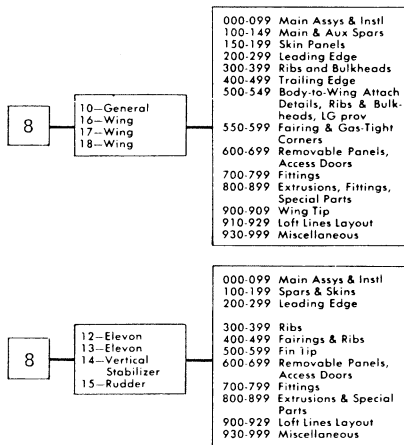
8

10—General
16—Wing
17—Wing
18—Wing

000-099 Main Assys & Instl
100-149 Main & Aux Spars
150-199 Skin Panels
200-299 Leading Edge
300-399 Ribs and Bulkheads
400-499 Trailing Edge
500-549 Body-to-Wing Attach Details, Ribs & Bulkheads, LG prov
550-599 Fairing & Gas-Tight Corners
600-699 Removable Panels, Access Doors
700-799 Fittings
800-899 Extrusions, Fittings, Special Parts
900-909 Wing Tip
910-929 Loft Lines Layout
930-999 Miscellaneous

8

12—Elevon
13—Elevon
14—Vertical Stabilizer
15—Rudder

000-099 Main Assys & Instl
100-199 Spars & Skins
200-299 Leading Edge

300-399 Ribs
400-499 Fairings & Ribs
500-599 Fin Tip
600-699 Removable Panels, Access Doors
700-799 Fittings
800-899 Extrusions & Special Parts
900-929 Loft Lines Layout
930-999 Miscellaneous